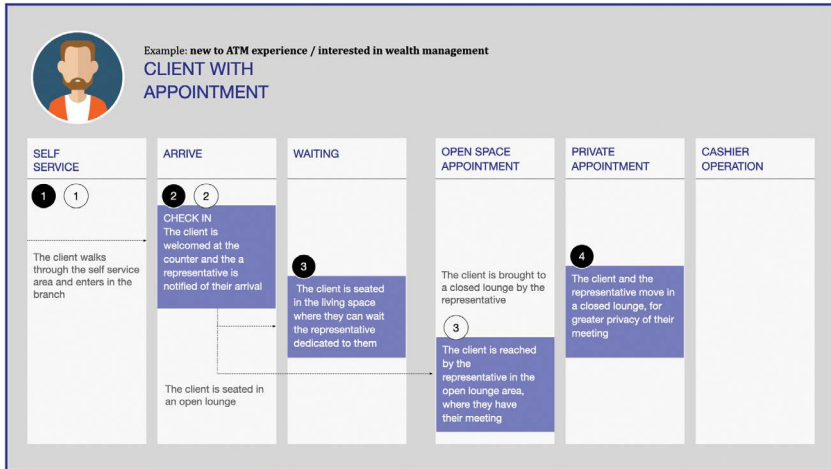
Example: new to ATM experience / interested in wealth management

CLIENT WITH APPOINTMENT

SELF SERVICE

1 1

The client walks through the self service area and enters in the branch

ARRIVE

2 2

CHECK IN
The client is welcomed at the counter and the a representative is notified of their arrival

The client is seated in an open lounge

WAITING

3

The client is seated in the living space where they can wait the representative dedicated to them

OPEN SPACE APPOINTMENT

The client is brought to a closed lounge by the representative

3

The client is reached by the representative in the open lounge area, where they have their meeting

PRIVATE APPOINTMENT

4

The client and the representative move in a closed lounge, for greater privacy of their meeting

CASHIER OPERATION